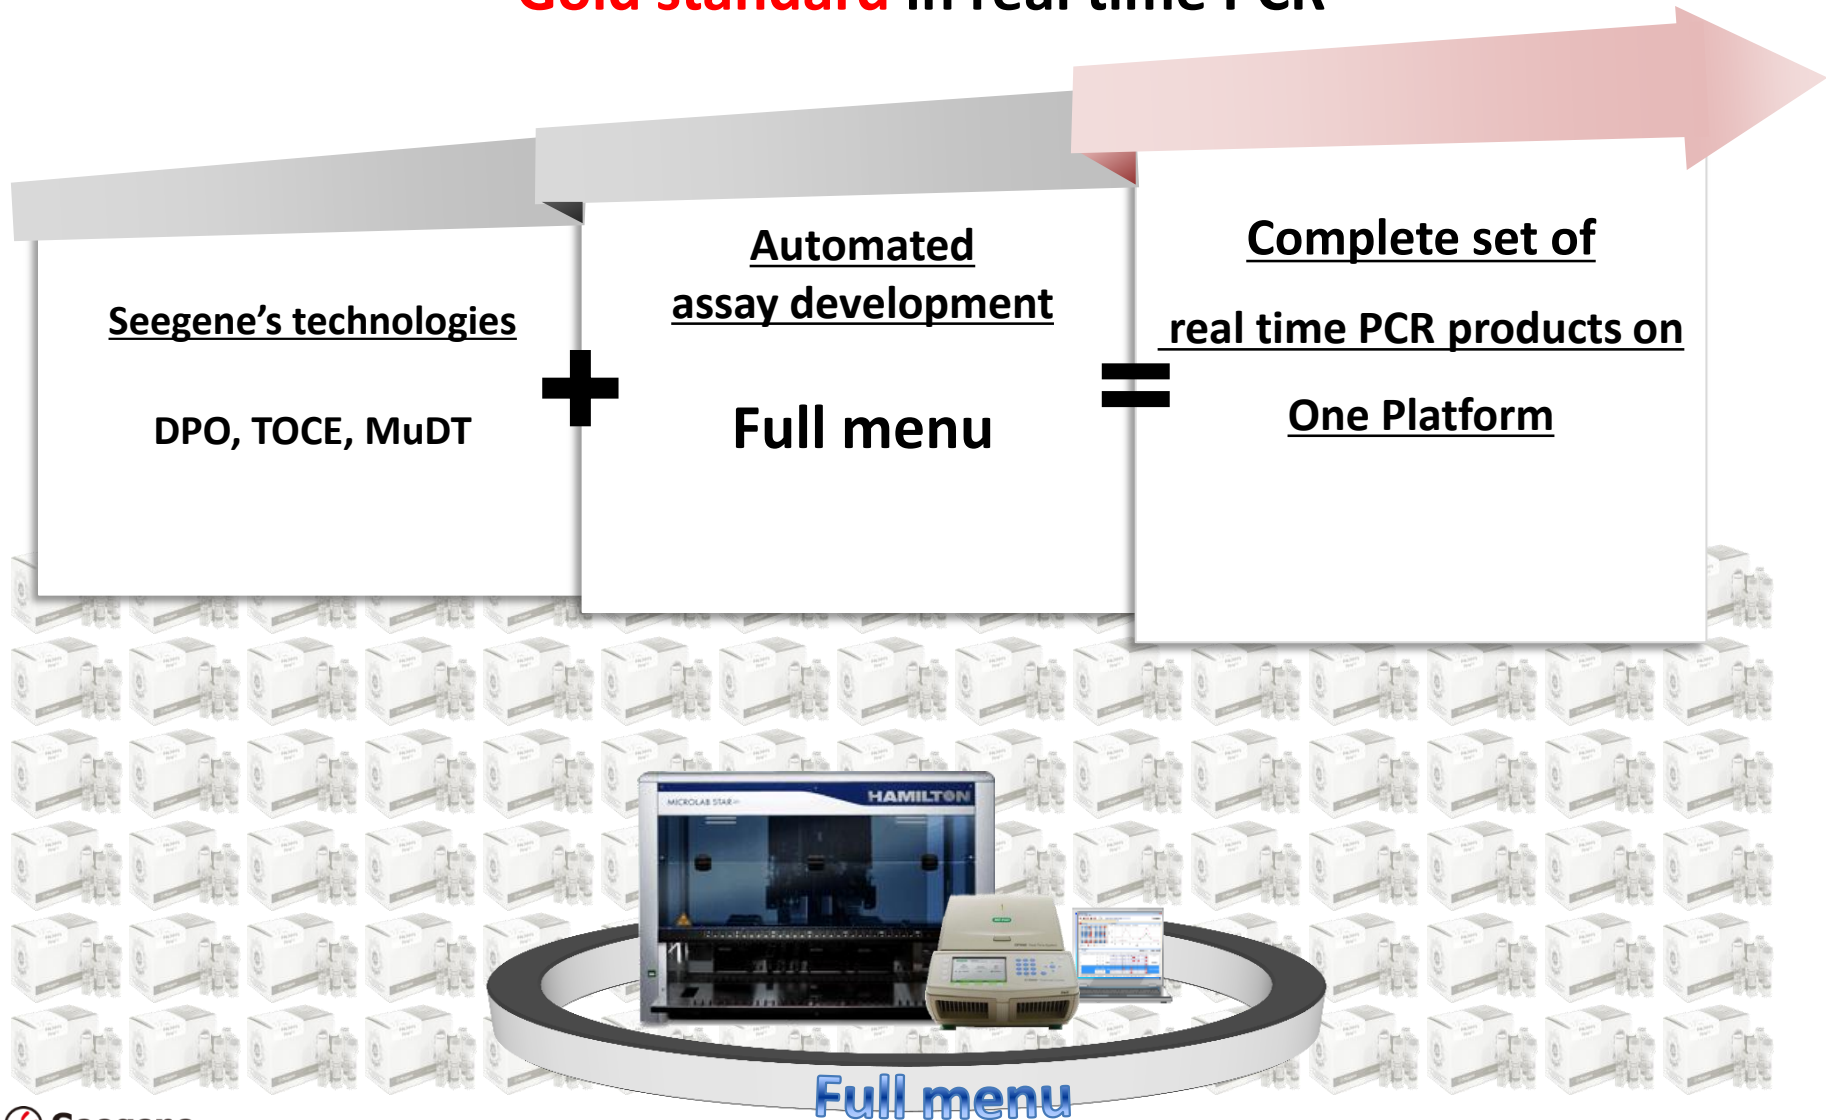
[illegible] in real time PCR

Seegene's technologies

DPO, TOCE, MuDT

+

Automated assay development

Full menu

=

Complete set of

real time PCR products on

One Platform

MICROLAB STAR

HAMILTON

Full menu

Seegene